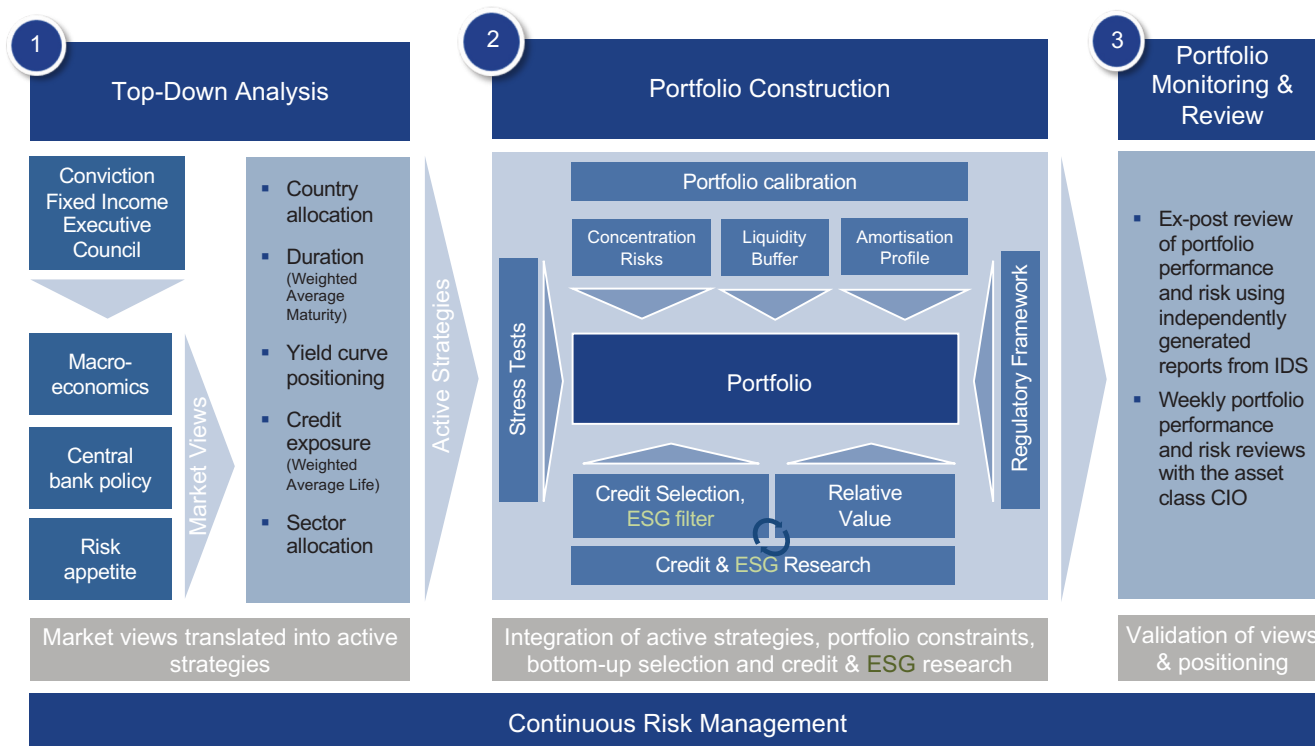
1

Top-Down Analysis

Conviction Fixed Income Executive Council

Macro-economics

Central bank policy

Risk appetite

Market Views

- Country allocation
- Duration (Weighted Average Maturity)
- Yield curve positioning
- Credit exposure (Weighted Average Life)
- Sector allocation

Active Strategies

Market views translated into active strategies

2

Portfolio Construction

Portfolio calibration

Concentration Risks

Liquidity Buffer

Amortisation Profile

Stress Tests

Portfolio

Regulatory Framework

Credit Selection, ESG filter

Relative Value

Credit & ESG Research

Integration of active strategies, portfolio constraints, bottom-up selection and credit & ESG research

3

Portfolio Monitoring & Review

- Ex-post review of portfolio performance and risk using independently generated reports from IDS
- Weekly portfolio performance and risk reviews with the asset class CIO

Validation of views & positioning

Continuous Risk Management